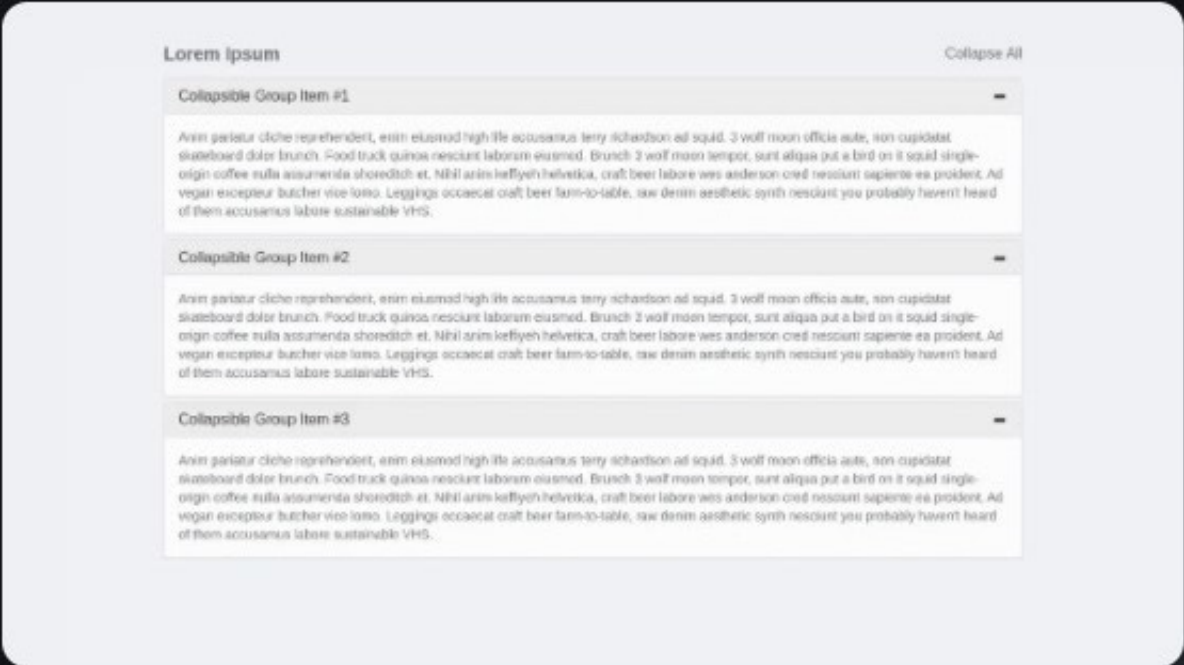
Lorem Ipsum

Collapse All

Collapsible Group Item #1

−

Anim pariatur cliche reprehenderit, enim eiusmod high life accusamus terry richardson ad squid. 3 wolf moon officia aute, non cupidatat skateboard dolor brunch. Food truck quinoa nesciunt laborum eiusmod. Brunch 3 wolf moon tempor, sunt aliqua put a bird on it squid single-origin coffee nulla assumenda shoreditch et. Nihil anim keffiyeh helvetica, craft beer labore wes anderson cred nesciunt sapiente ea proident. Ad vegan excepteur butcher vice lomo. Leggings occaecat craft beer farm-to-table, raw denim aesthetic synth nesciunt you probably haven't heard of them accusamus labore sustainable VHS.

Collapsible Group Item #2

−

Anim pariatur cliche reprehenderit, enim eiusmod high life accusamus terry richardson ad squid. 3 wolf moon officia aute, non cupidatat skateboard dolor brunch. Food truck quinoa nesciunt laborum eiusmod. Brunch 3 wolf moon tempor, sunt aliqua put a bird on it squid single-origin coffee nulla assumenda shoreditch et. Nihil anim keffiyeh helvetica, craft beer labore wes anderson cred nesciunt sapiente ea proident. Ad vegan excepteur butcher vice lomo. Leggings occaecat craft beer farm-to-table, raw denim aesthetic synth nesciunt you probably haven't heard of them accusamus labore sustainable VHS.

Collapsible Group Item #3

−

Anim pariatur cliche reprehenderit, enim eiusmod high life accusamus terry richardson ad squid. 3 wolf moon officia aute, non cupidatat skateboard dolor brunch. Food truck quinoa nesciunt laborum eiusmod. Brunch 3 wolf moon tempor, sunt aliqua put a bird on it squid single-origin coffee nulla assumenda shoreditch et. Nihil anim keffiyeh helvetica, craft beer labore wes anderson cred nesciunt sapiente ea proident. Ad vegan excepteur butcher vice lomo. Leggings occaecat craft beer farm-to-table, raw denim aesthetic synth nesciunt you probably haven't heard of them accusamus labore sustainable VHS.